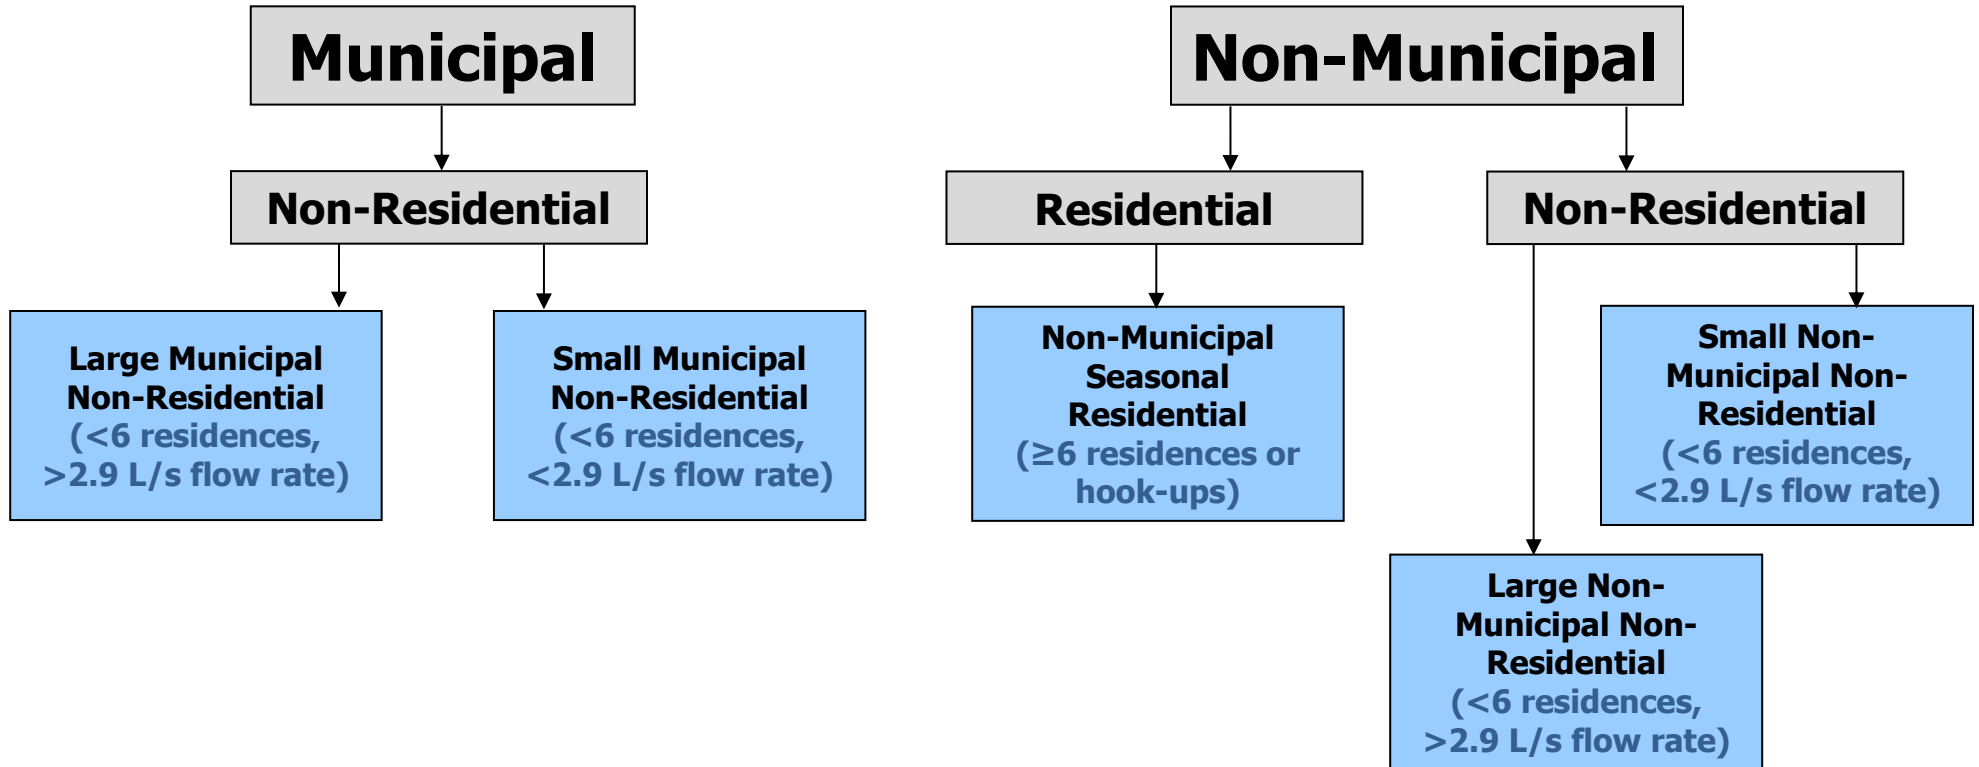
Municipal

Non-Residential

Large Municipal Non-Residential (<6 residences, >2.9 L/s flow rate)

Small Municipal Non-Residential (<6 residences, <2.9 L/s flow rate)

Non-Municipal

Residential

Non-Municipal Seasonal Residential (≥6 residences or hook-ups)

Non-Residential

Small Non-Municipal Non-Residential (<6 residences, <2.9 L/s flow rate)

Large Non-Municipal Non-Residential (<6 residences, >2.9 L/s flow rate)